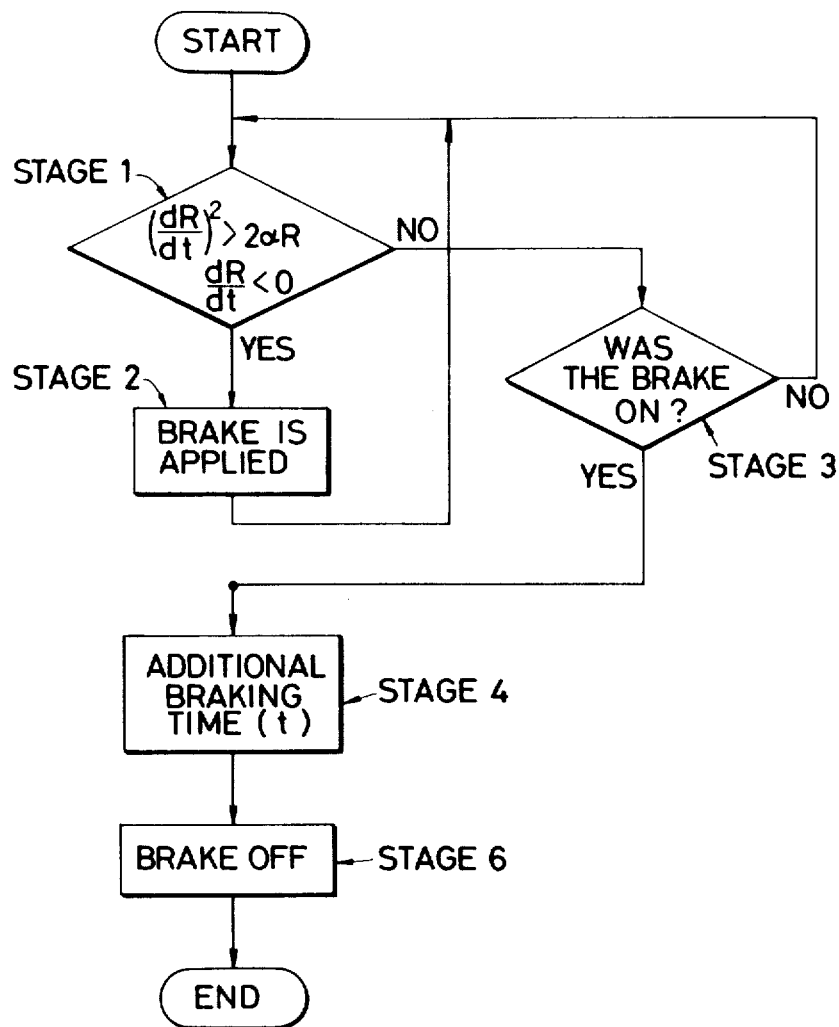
START

STAGE 1

$\left(\frac{dR}{dt}\right)^2 > 2\alpha R$

$\frac{dR}{dt} < 0$

NO

YES

STAGE 2

BRAKE IS APPLIED

WAS THE BRAKE ON ?

NO

STAGE 3

YES

ADDITIONAL BRAKING TIME ( t )

STAGE 4

BRAKE OFF

STAGE 6

END